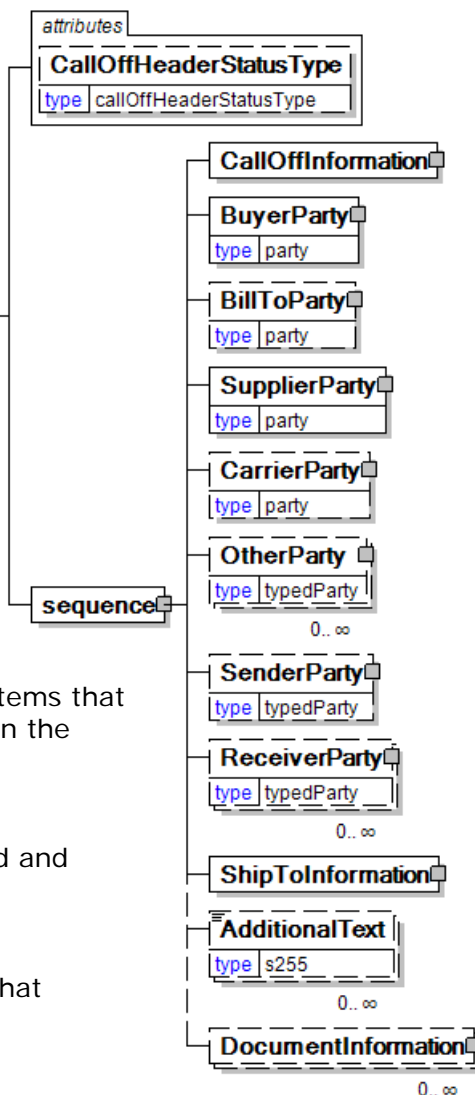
attributes
CallOffHeaderStatusType
type callOffHeaderStatusType

sequence

CallOffInformation

BuyerParty
type party

BillToParty
type party

SupplierParty
type party

CarrierParty
type party

OtherParty
type typedParty
0.. ∞

SenderParty
type typedParty

ReceiverParty
type typedParty
0.. ∞

ShipToInformation

AdditionalText
type s255
0.. ∞

DocumentInformation
0.. ∞

tems that
n the

d and

hat